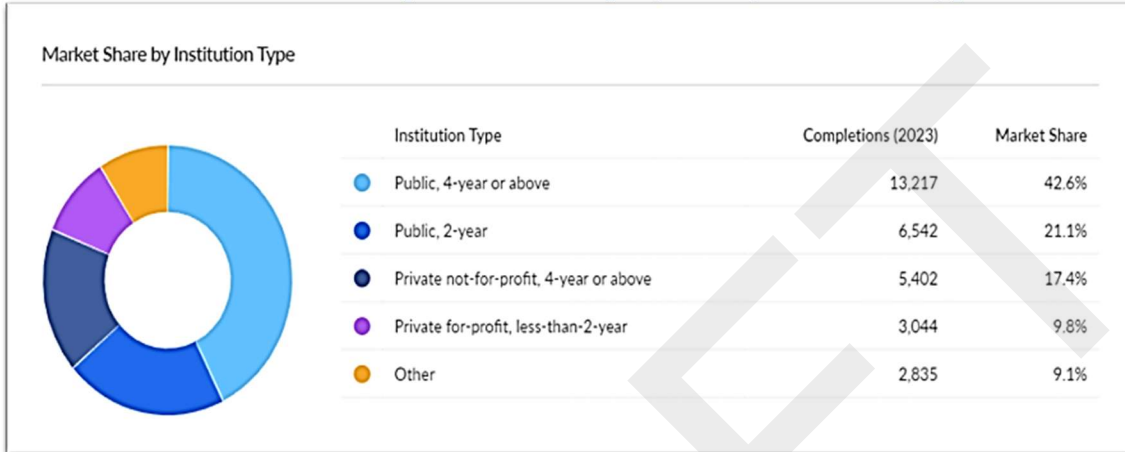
Market Share by Institution Type

| Institution Type | Completions (2023) | Market Share |
|---|---|---|
| Public, 4-year or above | 13,217 | 42.6% |
| Public, 2-year | 6,542 | 21.1% |
| Private not-for-profit, 4-year or above | 5,402 | 17.4% |
| Private for-profit, less-than-2-year | 3,044 | 9.8% |
| Other | 2,835 | 9.1% |